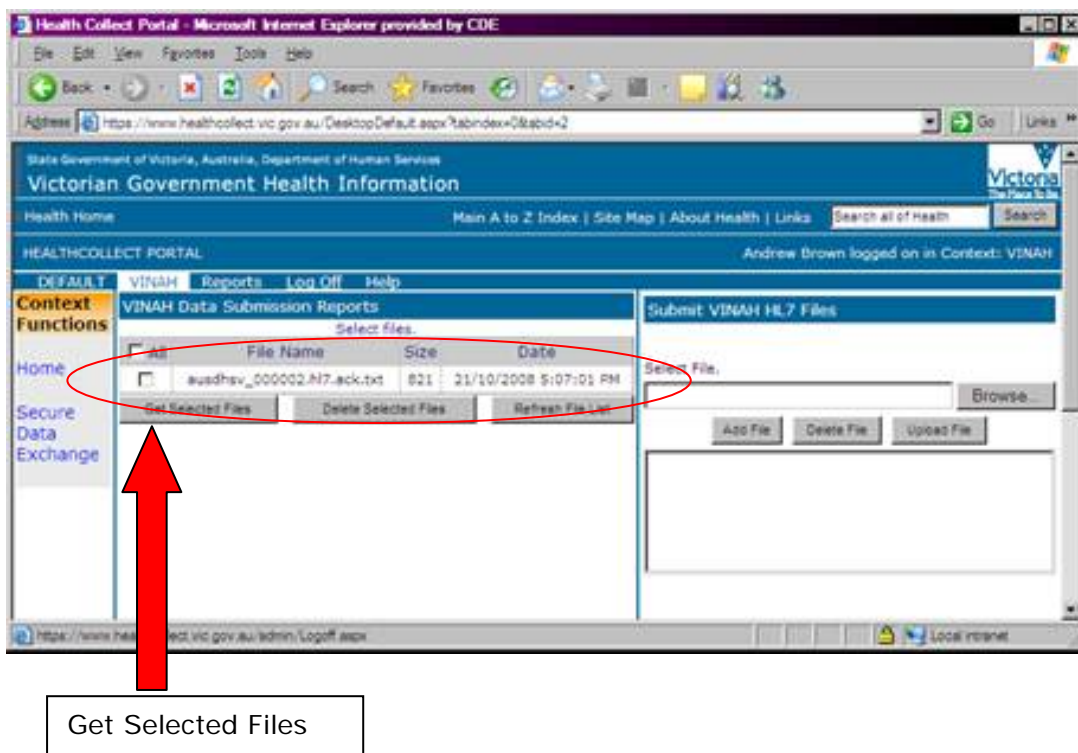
Health Collect Portal - Microsoft Internet Explorer provided by CDE

File Edit View Favorites Tools Help

Back Search Favorites

Address https://www.healthcollect.vic.gov.au/DesktopDefault.aspx?tabindex=0&tabid=2 Go Links

State Government of Victoria, Australia, Department of Human Services

Victorian Government Health Information

Victoria The Place To Be

Health Home

Main A to Z Index | Site Map | About Health | Links

Search all of Health

Search

HEALTHCOLLECT PORTAL

Andrew Brown logged on in Context: VINAH

DEFAULT VINAH Reports Log Off Help

Context Functions

Home

Secure Data Exchange

VINAH Data Submission Reports

Select files.

| All | File Name | Size | Date |
|---|---|---|---|
| | ausdhsv_000002.hl7.ack.txt | 821 | 21/10/2008 5:07:01 PM |

Get Selected Files Delete Selected Files Refresh File List

Submit VINAH HL7 Files

Select File.

Browse...

Add File Delete File Upload File

https://www.healthcollect.vic.gov.au/admin/Logoff.aspx

Local intranet

Get Selected Files